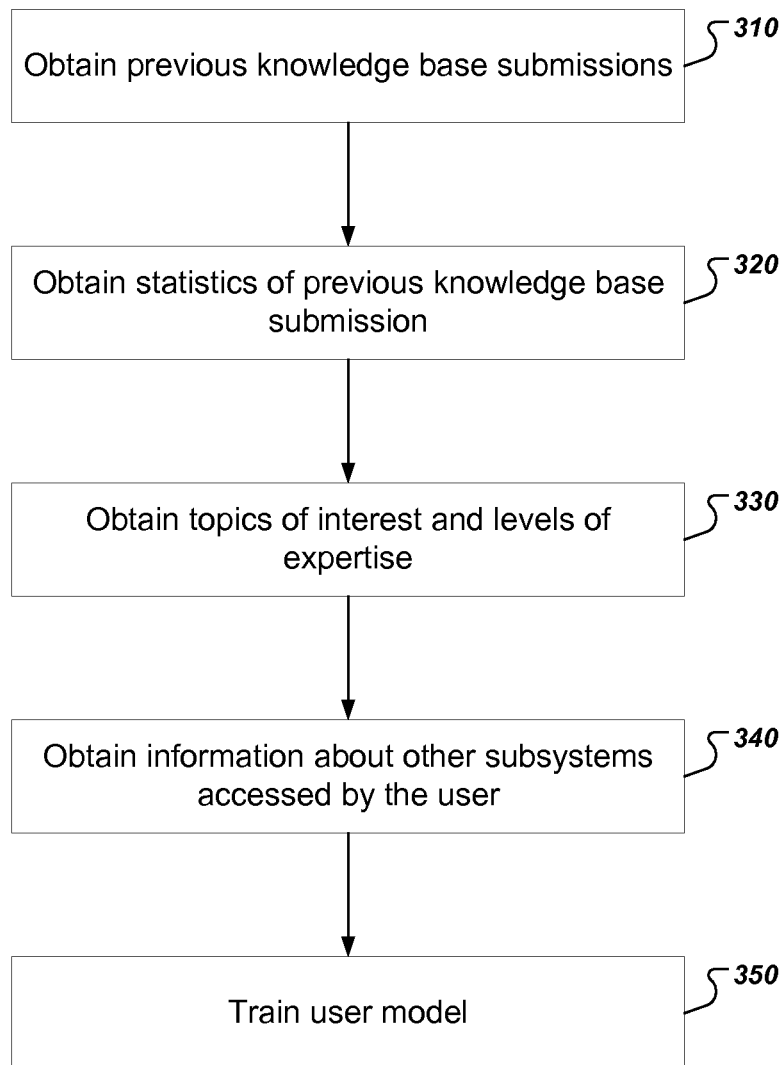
310
Obtain previous knowledge base submissions

320
Obtain statistics of previous knowledge base submission

330
Obtain topics of interest and levels of expertise

340
Obtain information about other subsystems accessed by the user

350
Train user model